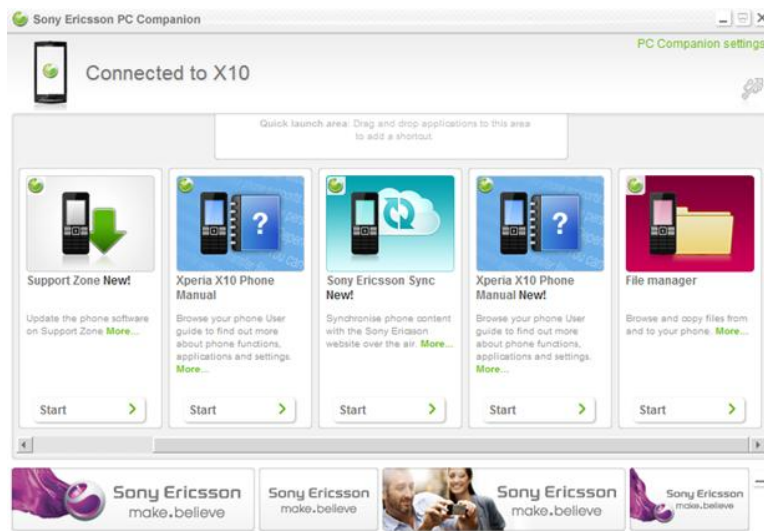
Sony Ericsson PC Companion

PC Companion settings

Connected to X10

Quick launch area: Drag and drop applications to this area to add a shortcut

Support Zone New!

Update the phone software on Support Zone More...

Start

Xperia X10 Phone Manual

Browse your phone User guide to find out more about phone functions, applications and settings. More...

Start

Sony Ericsson Sync New!

Synchronise phone content with the Sony Ericsson website over the air. More...

Start

Xperia X10 Phone Manual New!

Browse your phone User guide to find out more about phone functions, applications and settings. More...

Start

File manager

Browse and copy files from and to your phone. More...

Start

Sony Ericsson make.believe

Sony Ericsson make.believe

Sony Ericsson make.believe

Sony Ericsson make.believe